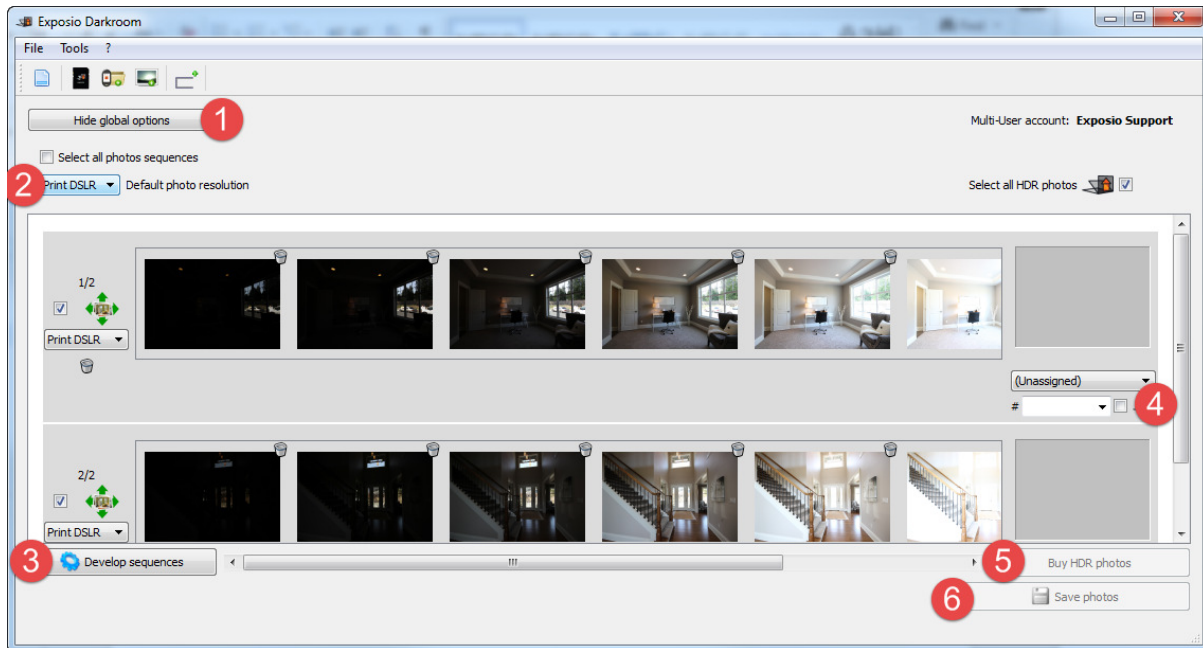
Exposio Darkroom

File Tools ?

Hide global options 1

Multi-User account: **Exposio Support**

Select all photos sequences

2 Print DSLR Default photo resolution

Select all HDR photos

1/2

Print DSLR

(Unassigned)

# 4

2/2

Print DSLR

3 Develop sequences

5 Buy HDR photos

6 Save photos